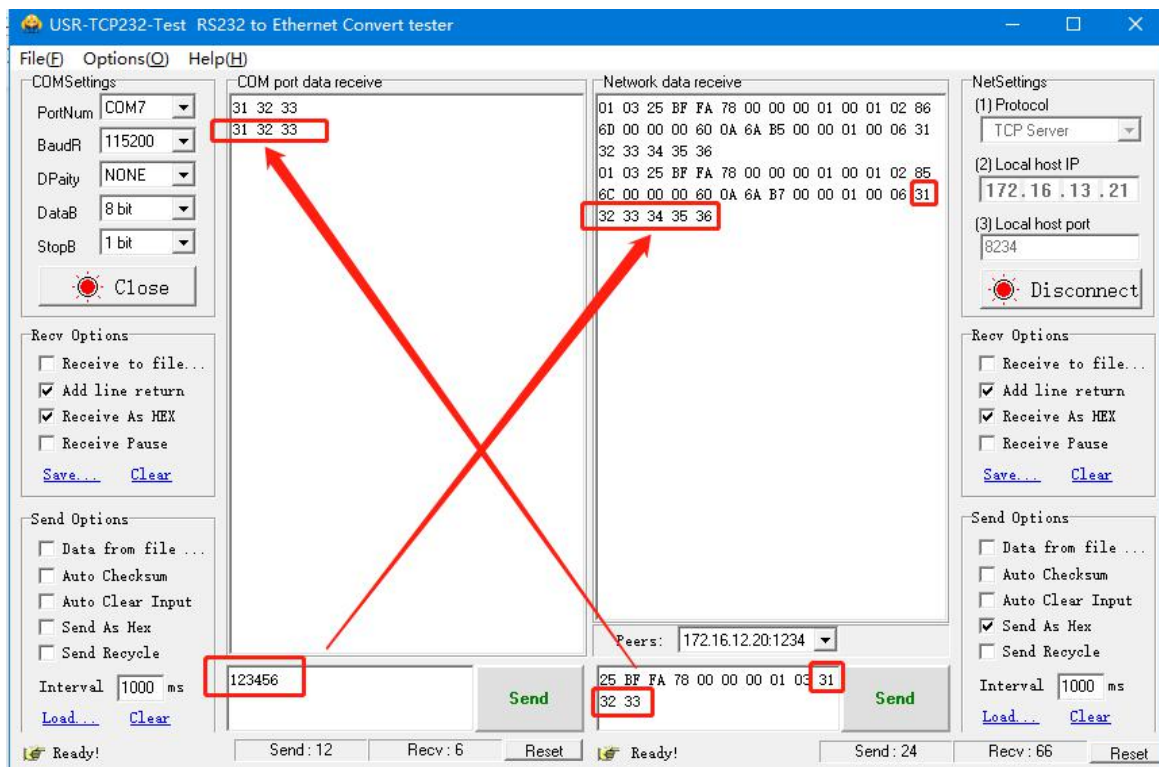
USR-TCP232-Test RS232 to Ethernet Convert tester

File(F) Options(O) Help(H)

COMSettings
PortNum COM7
BaudR 115200
DPaity NONE
DataB 8 bit
StopB 1 bit
Close

COM port data receive
31 32 33
31 32 33

Network data receive
01 03 25 BF FA 78 00 00 00 01 00 01 02 86 6D 00 00 00 60 0A 6A B5 00 00 01 00 06 31 32 33 34 35 36
01 03 25 BF FA 78 00 00 00 01 00 01 02 85 6C 00 00 00 60 0A 6A B7 00 00 01 00 06 31 32 33 34 35 36

NetSettings
(1) Protocol
TCP Server
(2) Local host IP
172 . 16 . 13 . 21
(3) Local host port
8234
Disconnect

Recv Options
Receive to file...
Add line return
Receive As HEX
Receive Pause
Save... Clear

Recv Options
Receive to file...
Add line return
Receive As HEX
Receive Pause
Save... Clear

Send Options
Data from file ...
Auto Checksum
Auto Clear Input
Send As Hex
Send Recycle
Interval 1000 ms
Load... Clear

Peers: 172.16.12.20:1234

123456
Send

25 BF FA 78 00 00 00 01 03 31 32 33
Send

Send Options
Data from file ...
Auto Checksum
Auto Clear Input
Send As Hex
Send Recycle
Interval 1000 ms
Load... Clear

Ready! Send : 12 Recv : 6 Reset Ready! Send : 24 Recv : 66 Reset